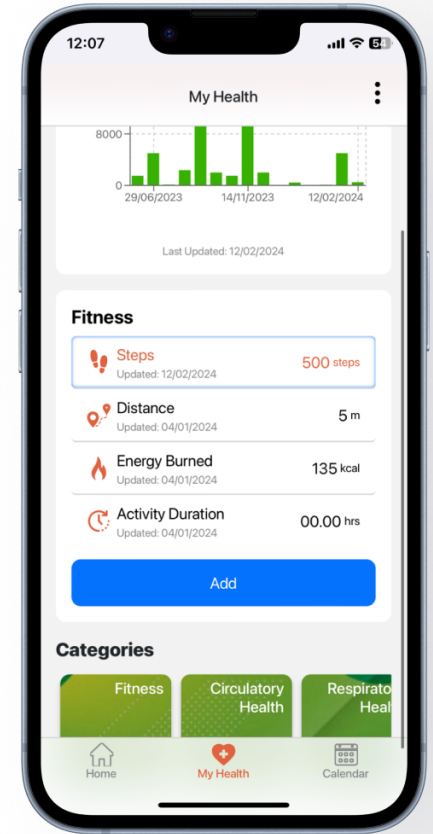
12:07

54

My Health

8000

29/06/2023

14/11/2023

12/02/2024

Last Updated: 12/02/2024

Fitness

Steps
Updated: 12/02/2024
500 steps

Distance
Updated: 04/01/2024
5 m

Energy Burned
Updated: 04/01/2024
135 kcal

Activity Duration
Updated: 04/01/2024
00.00 hrs

Add

Categories

Fitness

Circulatory Health

Respirato Heal

Home

My Health

Calendar